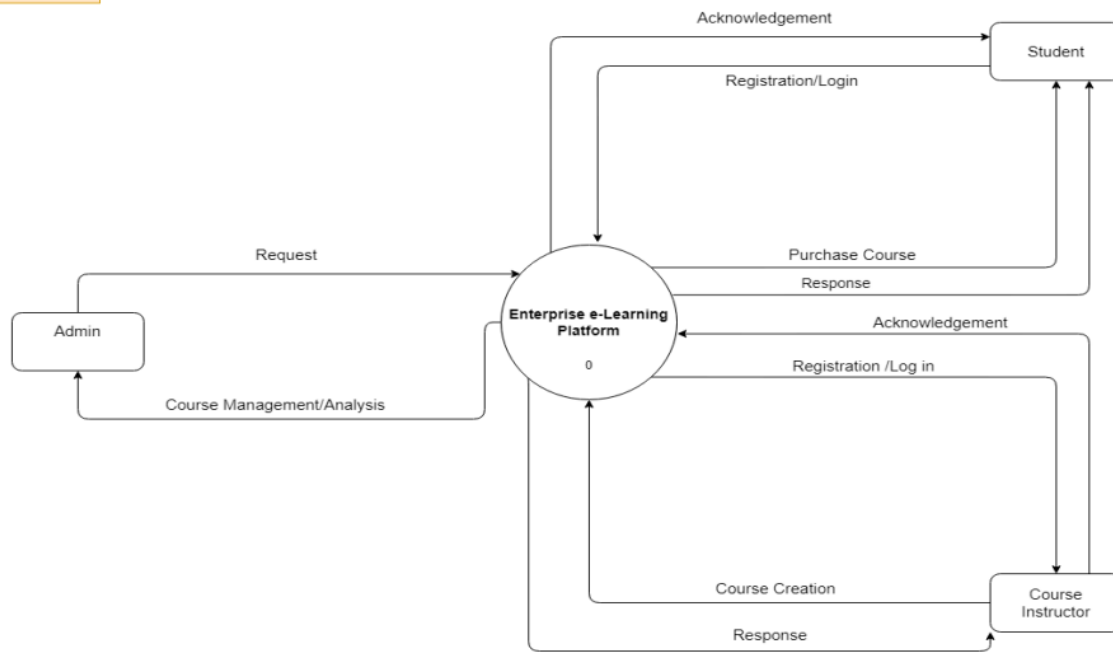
Acknowledgement

Student

Registration/Login

Request

Purchase Course

Response

Admin

Enterprise e-Learning Platform

0

Acknowledgement

Registration /Log in

Course Management/Analysis

Course Creation

Course Instructor

Response